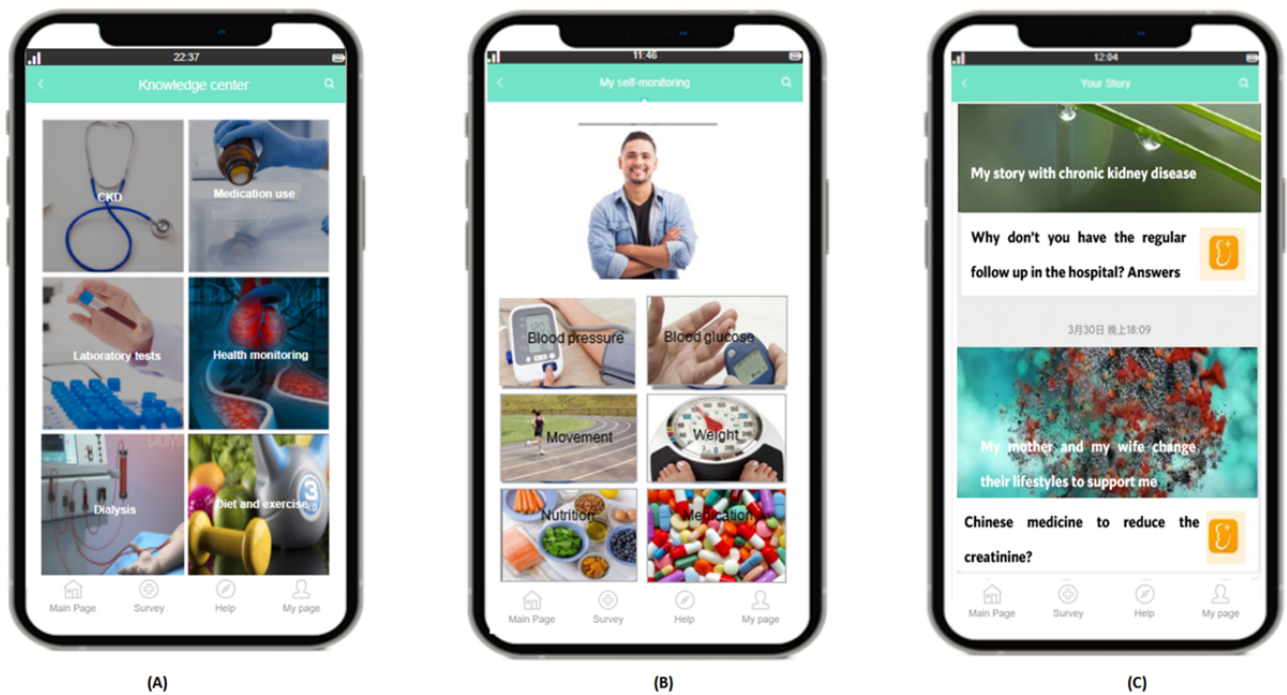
22:37

Knowledge center

CKD

Medication use

Laboratory tests

Health monitoring

Dialysis

Diet and exercise

Main Page Survey Help My page

(A)

11:46

My self-monitoring

Blood pressure

Blood glucose

Movement

Weight

Nutrition

Medication

Main Page Survey Help My page

(B)

12:04

Your Story

My story with chronic kidney disease

Why don't you have the regular follow up in the hospital? Answers

3月30日 晚上18:09

My mother and my wife change their lifestyles to support me

Chinese medicine to reduce the creatinine?

Main Page Survey Help My page

(C)